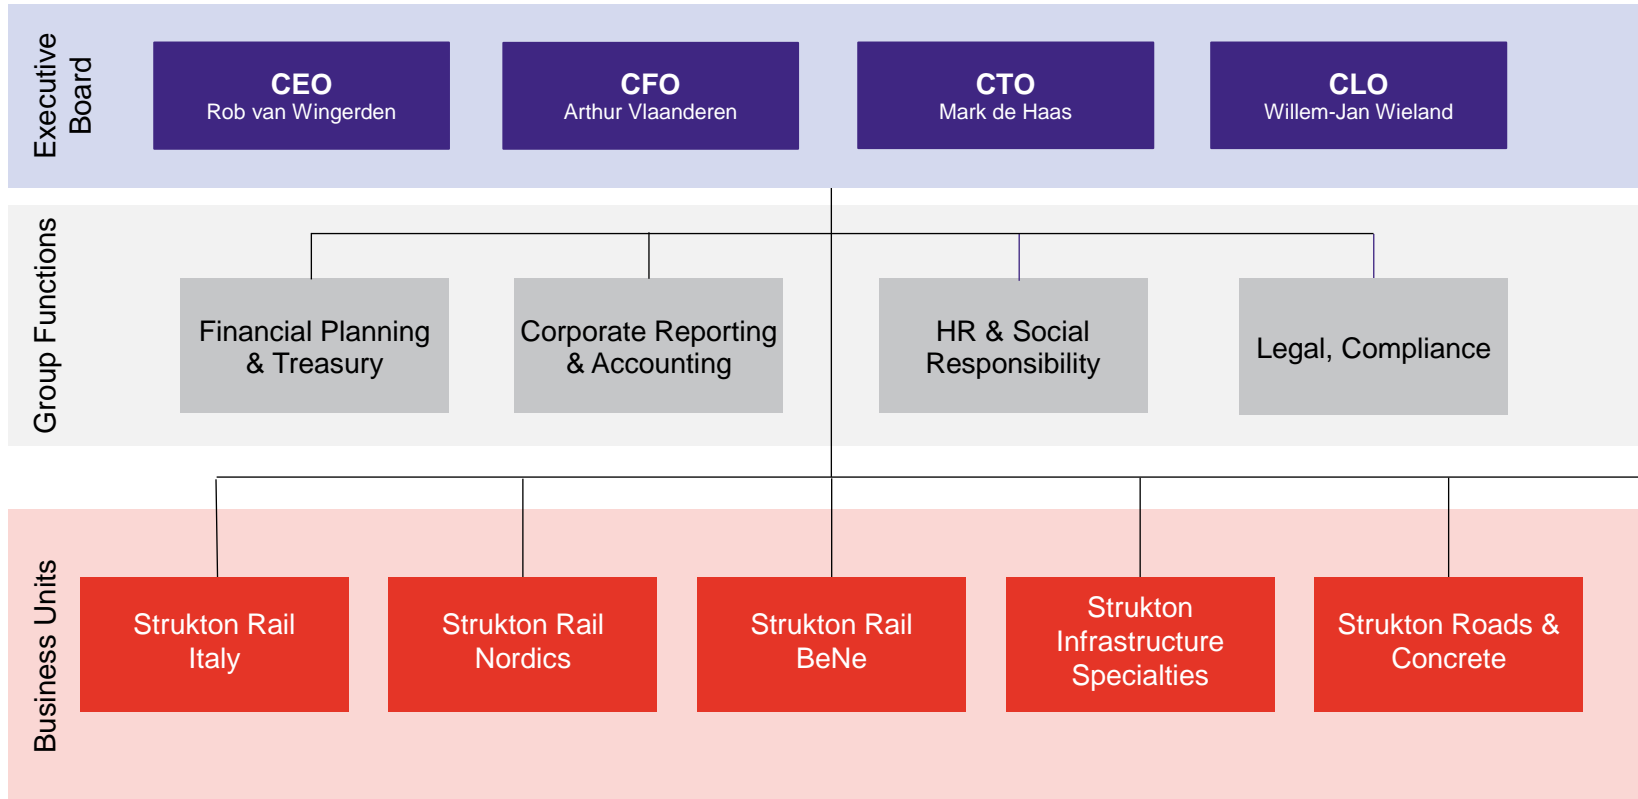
Executive Board

CEO
Rob van Wingerden

CFO
Arthur Vlaanderen

CTO
Mark de Haas

CLO
Willem-Jan Wieland

Group Functions

Financial Planning & Treasury

Corporate Reporting & Accounting

HR & Social Responsibility

Legal, Compliance

Business Units

Strukton Rail Italy

Strukton Rail Nordics

Strukton Rail BeNe

Strukton Infrastructure Specialties

Strukton Roads & Concrete